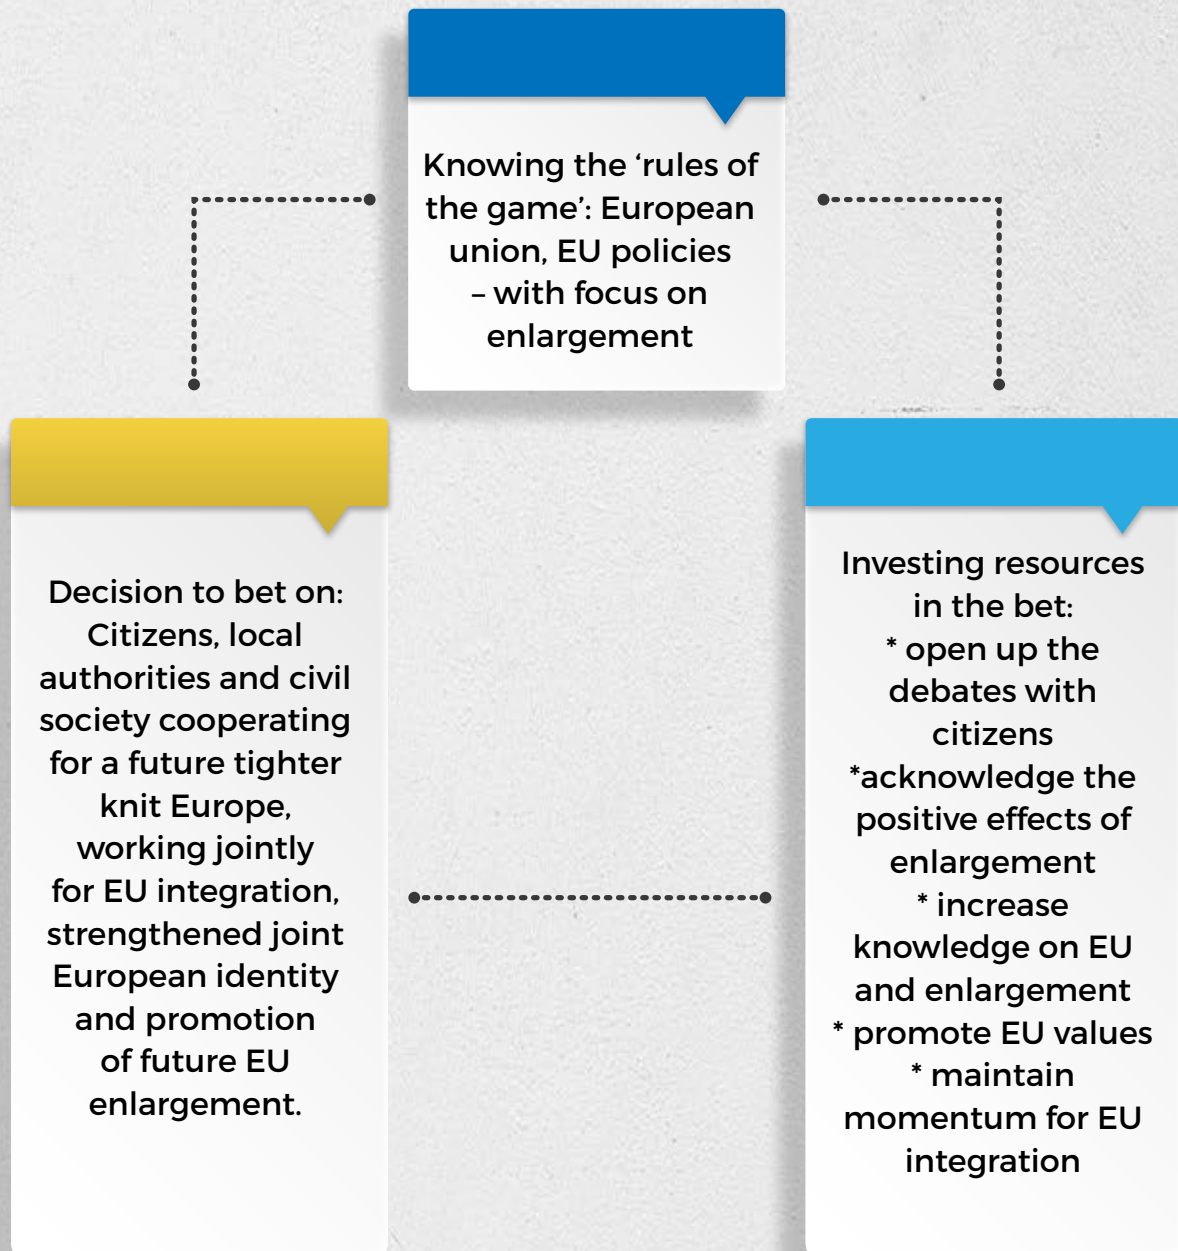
Knowing the ‘rules of the game’: European union, EU policies – with focus on enlargement

Decision to bet on: Citizens, local authorities and civil society cooperating for a future tighter knit Europe, working jointly for EU integration, strengthened joint European identity and promotion of future EU enlargement.

Investing resources in the bet:
* open up the debates with citizens
*acknowledge the positive effects of enlargement
* increase knowledge on EU and enlargement
* promote EU values
* maintain momentum for EU integration